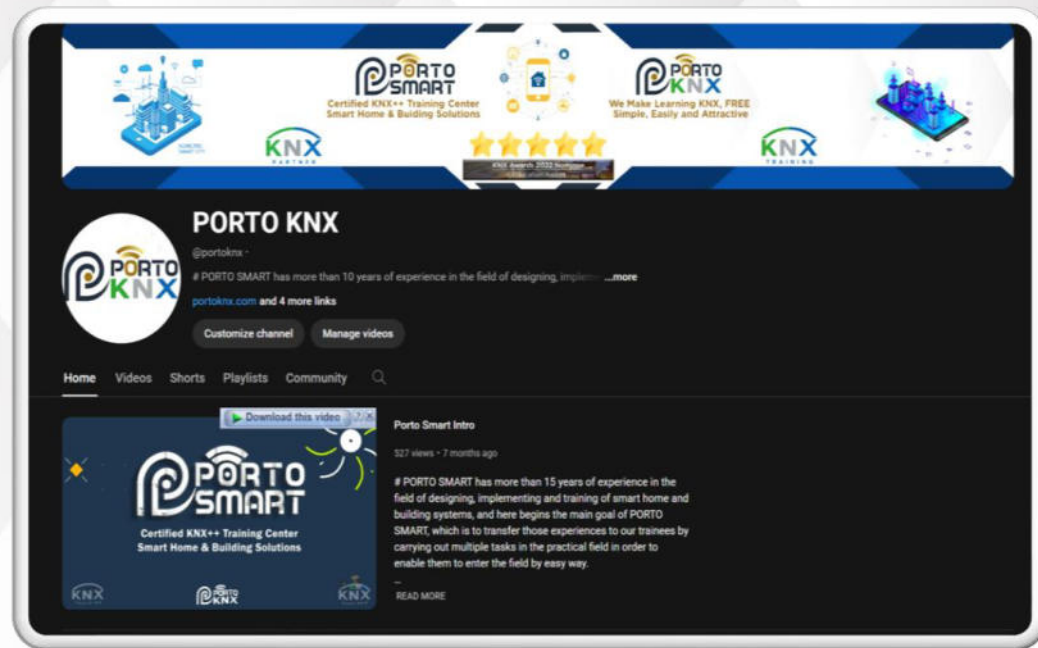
PORTO SMART
Certified KNX++ Training Center
Smart Home & Building Solutions

KNX PARTNER

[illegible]

PORTO KNX
We Make Learning KNX, FREE
Simple, Easily and Attractive

KNX TRAINING

PORTO KNX

PORTO KNX
@portoknx ·
# PORTO SMART has more than 10 years of experience in the field of designing, impleme ...more
portoknx.com and 4 more links
Customize channel
Manage videos

Home
Videos
Shorts
Playlists
Community

Download this video

PORTO SMART
Certified KNX++ Training Center
Smart Home & Building Solutions
KNX
PORTO KNX
KNX

Porto Smart Intro
527 views · 7 months ago
# PORTO SMART has more than 15 years of experience in the field of designing, implementing and training of smart home and building systems, and here begins the main goal of PORTO SMART, which is to transfer those experiences to our trainees by carrying out multiple tasks in the practical field in order to enable them to enter the field by easy way.
–
READ MORE